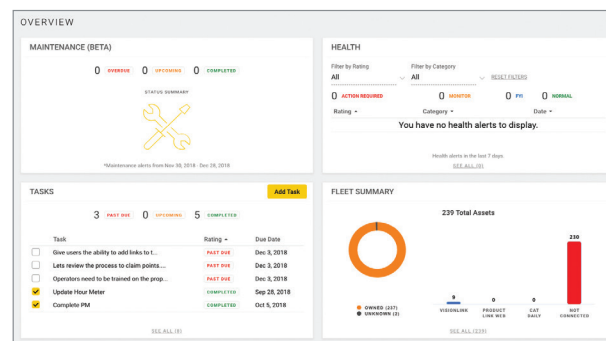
OVERVIEW

MAINTENANCE (BETA)

0 OVERDUE 0 UPCOMING 0 COMPLETED

STATUS SUMMARY

*Maintenance alerts from Nov 30, 2018 - Dec 28, 2018

HEALTH

Filter by Rating
All

Filter by Category
All

RESET FILTERS

0 ACTION REQUIRED 0 MONITOR 0 PRI 0 NORMAL

| Rating | Category | Date |
|---|---|---|

You have no health alerts to display.

Health alerts in the last 7 days

SEE ALL (0)

TASKS

Add Task

3 PAST DUE 0 UPCOMING 5 COMPLETED

| | Task | Rating | Due Date |
|---|---|---|---|
| ☐ | Give users the ability to add links to t... | PAST DUE | Dec 3, 2018 |
| ☐ | Lets review the process to claim points.... | PAST DUE | Dec 3, 2018 |
| ☐ | Operators need to be trained on the prop... | PAST DUE | Dec 3, 2018 |
| ☑ | Update Hour Meter | COMPLETED | Sep 28, 2018 |
| ☑ | Complete PM | COMPLETED | Oct 5, 2018 |

SEE ALL (8)

FLEET SUMMARY

239 Total Assets

OWNED (237)
UNKNOWN (2)

9 VISIONLINK
0 PRODUCT LINK WEB
0 CAT DAILY
230 NOT CONNECTED

SEE ALL (239)